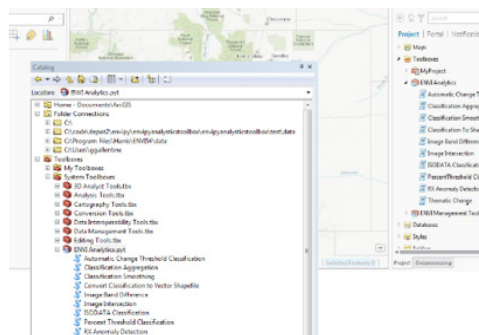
Catalog

Location: ENVI Analytics.pyt

Home - Documents\ArcGIS
Folder Connections
C:\
C:\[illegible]\envipyanalyticstoolbox\envipyanalyticstoolbox\test\data
C:\Program Files\Harris\ENVI54\data
C:\Users\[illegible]
Toolboxes
My Toolboxes
System Toolboxes
3D Analyst Tools.tbx
Analysis Tools.tbx
Cartography Tools.tbx
Conversion Tools.tbx
Data Interoperability Tools.tbx
Data Management Tools.tbx
Editing Tools.tbx
ENVI Analytics.pyt
Automatic Change Threshold Classification
Classification Aggregation
Classification Smoothing
Convert Classification to Vector Shapefile
Image Band Difference
Image Intersection
ISODATA Classification
Percent Threshold Classification
RX Anomaly Detection

Project | Portal | Notification
Maps
Toolboxes
MyProject
ENVI Analytics
Automatic Change T
Classification Aggrega
Classification Smoot
Classification To She
Image Band Differen
Image Intersection
ISODATA Classificatio
Percent Threshold Cl
RX Anomaly Detectio
Thematic Change
ENVI Management Tool
Databases
Styles
Folders

Selected Features: 0

Project | Geoprocessing